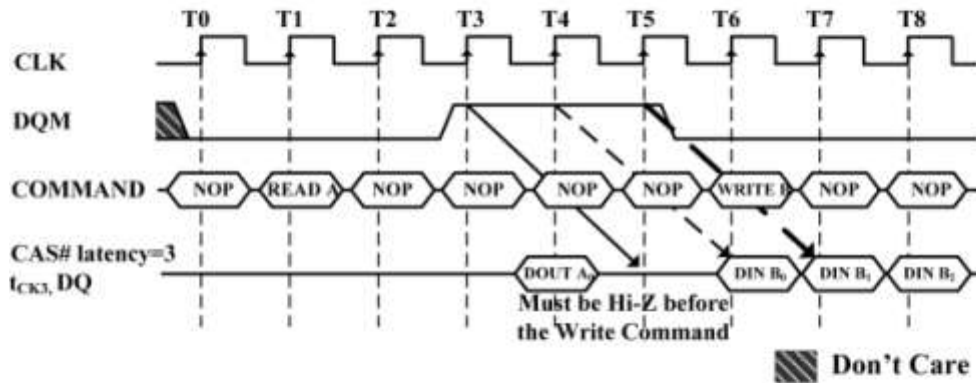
T0 T1 T2 T3 T4 T5 T6 T7 T8

CLK

DQM

COMMAND NOP READ A NOP NOP NOP NOP WRITE B NOP NOP

CAS# latency=3
$t_{CK3}$, DQ

DOUT $A_0$ DIN $B_0$ DIN $B_1$ DIN $B_2$

Must be Hi-Z before the Write Command

Don't Care